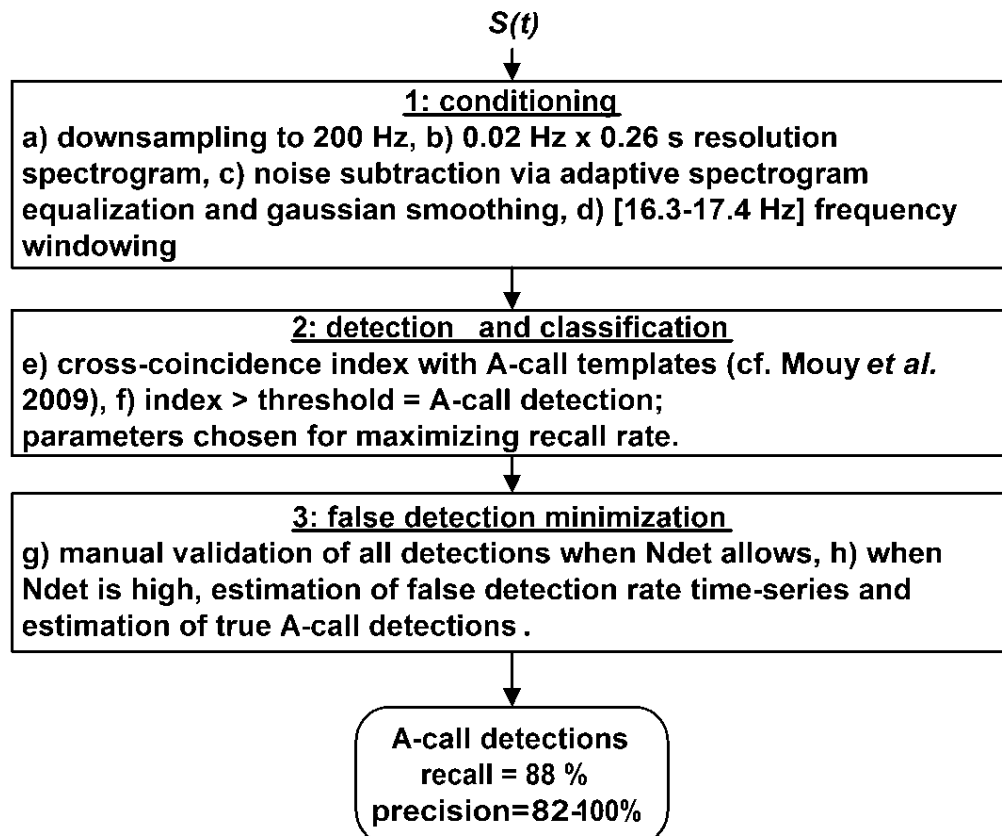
$S(t)$

1: conditioning
a) downsampling to 200 Hz, b) 0.02 Hz x 0.26 s resolution spectrogram, c) noise subtraction via adaptive spectrogram equalization and gaussian smoothing, d) [16.3-17.4 Hz] frequency windowing

2: detection and classification
e) cross-coincidence index with A-call templates (cf. Mouy *et al.* 2009), f) index > threshold = A-call detection; parameters chosen for maximizing recall rate.

3: false detection minimization
g) manual validation of all detections when Ndet allows, h) when Ndet is high, estimation of false detection rate time-series and estimation of true A-call detections .

A-call detections
recall = 88 %
precision=82-100%